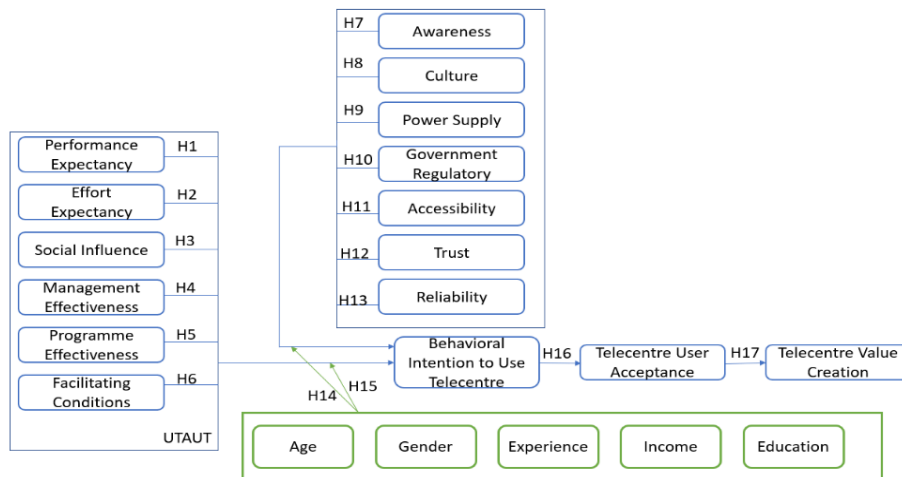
H7 Awareness
H8 Culture
H9 Power Supply
H10 Government Regulatory
H11 Accessibility
H12 Trust
H13 Reliability

Performance Expectancy H1
Effort Expectancy H2
Social Influence H3
Management Effectiveness H4
Programme Effectiveness H5
Facilitating Conditions H6
UTAUT

H14 H15

Behavioral Intention to Use Telecentre
H16
Telecentre User Acceptance
H17
Telecentre Value Creation

Age
Gender
Experience
Income
Education